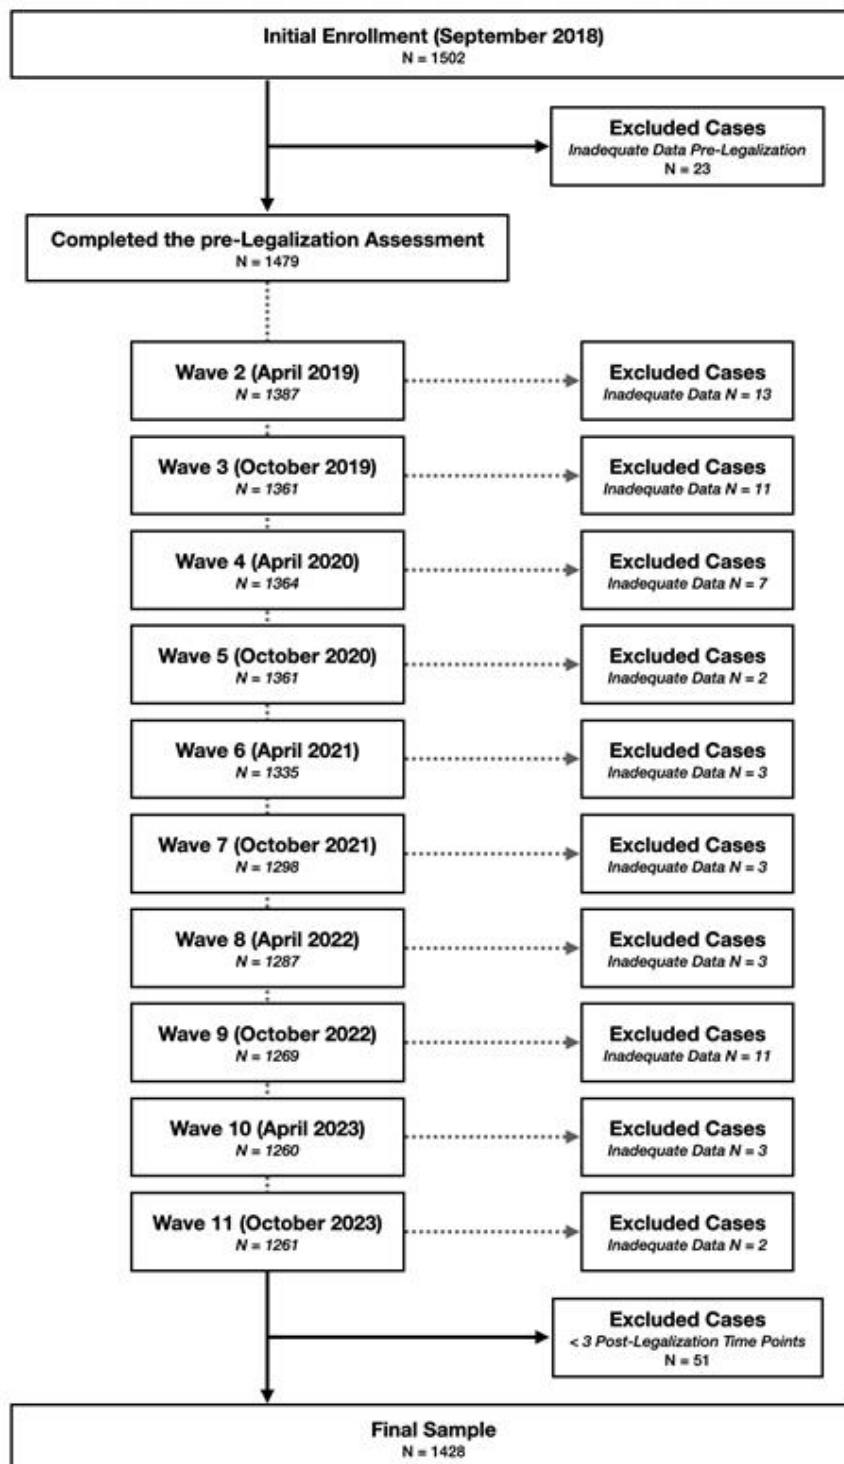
Initial Enrollment (September 2018)
N = 1502

Excluded Cases
Inadequate Data Pre-Legalization
N = 23

Completed the pre-Legalization Assessment
N = 1479

Wave 2 (April 2019)
N = 1387

Excluded Cases
Inadequate Data N = 13

Wave 3 (October 2019)
N = 1361

Excluded Cases
Inadequate Data N = 11

Wave 4 (April 2020)
N = 1364

Excluded Cases
Inadequate Data N = 7

Wave 5 (October 2020)
N = 1361

Excluded Cases
Inadequate Data N = 2

Wave 6 (April 2021)
N = 1335

Excluded Cases
Inadequate Data N = 3

Wave 7 (October 2021)
N = 1298

Excluded Cases
Inadequate Data N = 3

Wave 8 (April 2022)
N = 1287

Excluded Cases
Inadequate Data N = 3

Wave 9 (October 2022)
N = 1269

Excluded Cases
Inadequate Data N = 11

Wave 10 (April 2023)
N = 1260

Excluded Cases
Inadequate Data N = 3

Wave 11 (October 2023)
N = 1261

Excluded Cases
Inadequate Data N = 2

Excluded Cases
< 3 Post-Legalization Time Points
N = 51

Final Sample
N = 1428